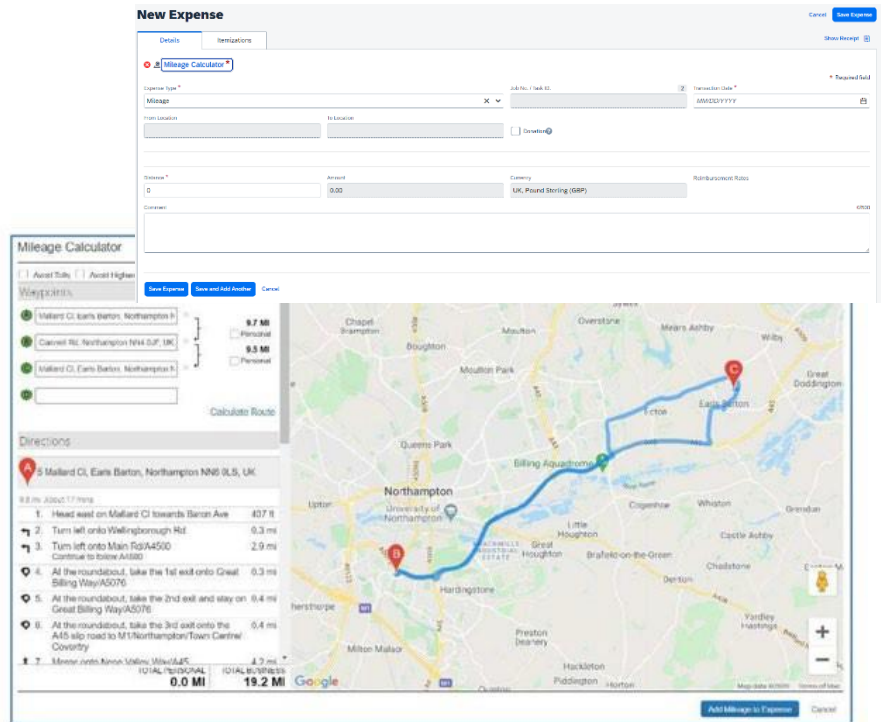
New Expense

Cancel Save Expense

Details Itemizations

Show Receipt

Mileage Calculator

* Required field

Expense Type *
Mileage

Job No. / Task ID

Transaction Date *
MM/DD/YYYY

From Location

To Location

Donation

Distance *
0

Amount
0.00

Currency
UK, Pound Sterling (GBP)

Reimbursement Rates

Comment

Save Expense Save and Add Another Cancel

Mileage Calculator

Avoid Tolls Avoid Highways

Waypoints

Mallard Cl, Earls Barton, Northampton N

Cranmer Rd, Northampton NN4 0JF, UK

Mallard Cl, Earls Barton, Northampton N

9.7 MI
Personal

9.5 MI
Personal

Calculate Route

Directions

5 Mallard Cl, Earls Barton, Northampton NN6 0LS, UK

1. Head east on Mallard Cl towards Baron Ave 407 ft
2. Turn left onto Wellingborough Rd 0.3 mi
3. Turn left onto Main Rd/A4500 Continue to follow A4500 2.9 mi
4. At the roundabout, take the 1st exit onto Great Billing Way/A5076 0.3 mi
5. At the roundabout, take the 2nd exit and stay on Great Billing Way/A5076 0.4 mi
6. At the roundabout, take the 3rd exit onto the A45 slip road to M1/Northampton/Town Centre/Coventry 0.4 mi
7. Merge onto Nene Valley Way/A45 4.2 mi

TOTAL PERSONAL 0.0 MI
TOTAL BUSINESS 19.2 MI

Chapel Brampton, Moulton, Overstone, Mears Ashby, Wilby, Boughton, Moulton Park, Great Doddington, Ecton, Earls Barton, Queens Park, Billing Aquadrome, Northampton, Upton, University of Northampton, Cogenhoe, Whiston, Grendon, Little Houghton, Great Houghton, Brafield-on-the-Green, Hardingstone, Denton, Chadstone, Yardley Hastings, Preston Deanery, Milton Malsor, Hackleton, Piddington, Horton

Google

Map data ©2020 Terms of Use

Add Mileage to Expense Cancel